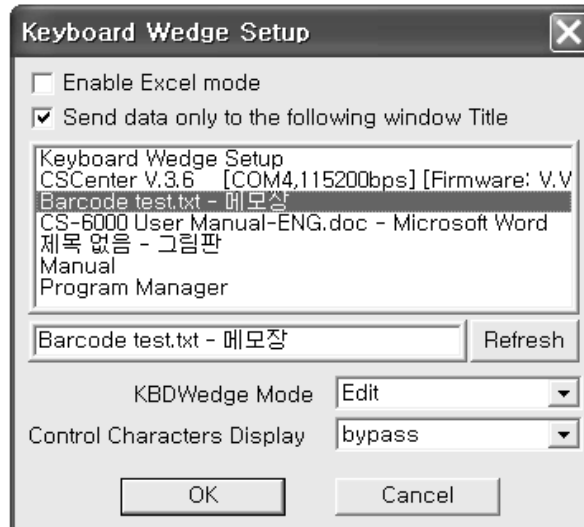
Keyboard Wedge Setup

Enable Excel mode

Send data only to the following window Title

Keyboard Wedge Setup
CSCenter V.3.6 [COM4,115200bps] [Firmware: V.V
Barcode test.txt - 메모장
CS-6000 User Manual-ENG.doc - Microsoft Word
제목 없음 - 그림판
Manual
Program Manager

Barcode test.txt - 메모장

Refresh

KBDWedge Mode
Edit

Control Characters Display
bypass

OK

Cancel